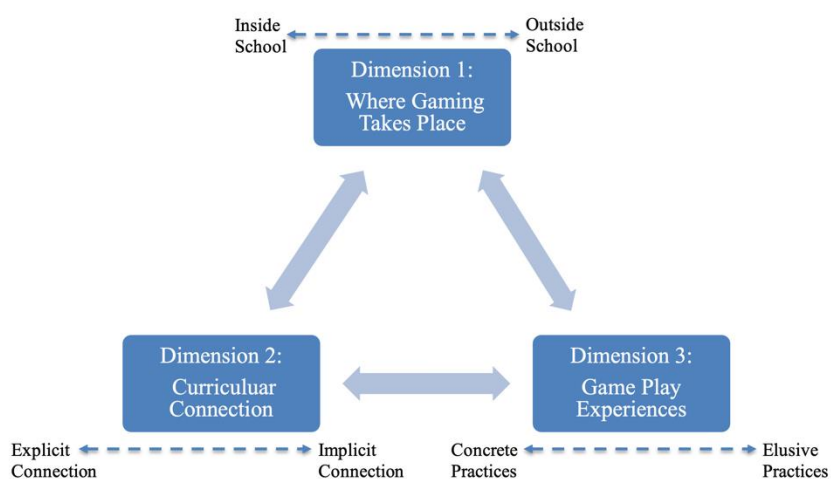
Inside School

Outside School

Dimension 1:
Where Gaming Takes Place

Dimension 2:
Curriculuar Connection

Dimension 3:
Game Play Experiences

Explicit Connection

Implicit Connection

Concrete Practices

Elusive Practices